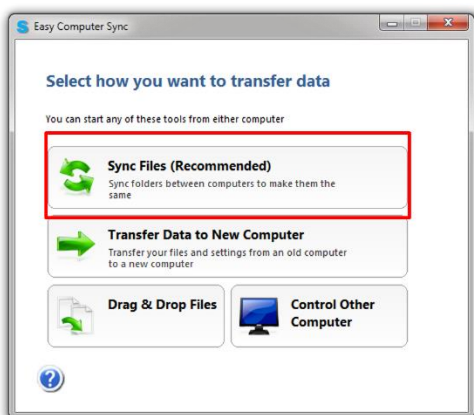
Easy Computer Sync

Select how you want to transfer data

You can start any of these tools from either computer

Sync Files (Recommended)
Sync folders between computers to make them the same

Transfer Data to New Computer
Transfer your files and settings from an old computer to a new computer

Drag & Drop Files

Control Other Computer